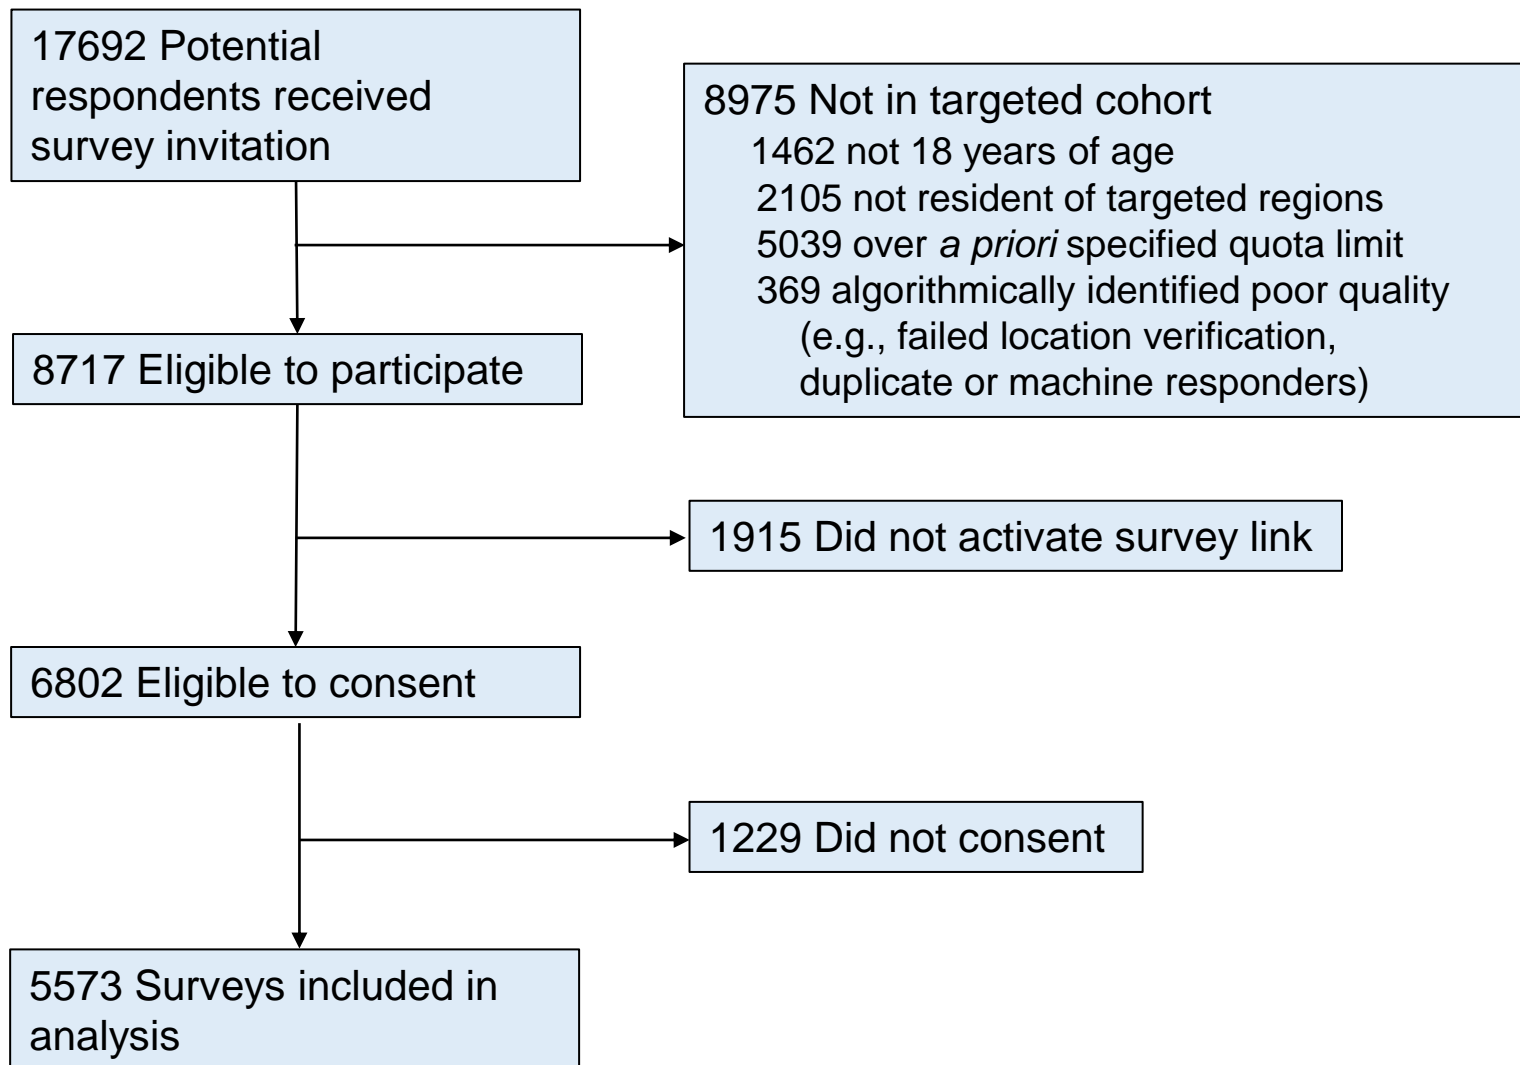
17692 Potential respondents received survey invitation

8975 Not in targeted cohort
1462 not 18 years of age
2105 not resident of targeted regions
5039 over *a priori* specified quota limit
369 algorithmically identified poor quality (e.g., failed location verification, duplicate or machine responders)

8717 Eligible to participate

1915 Did not activate survey link

6802 Eligible to consent

1229 Did not consent

5573 Surveys included in analysis